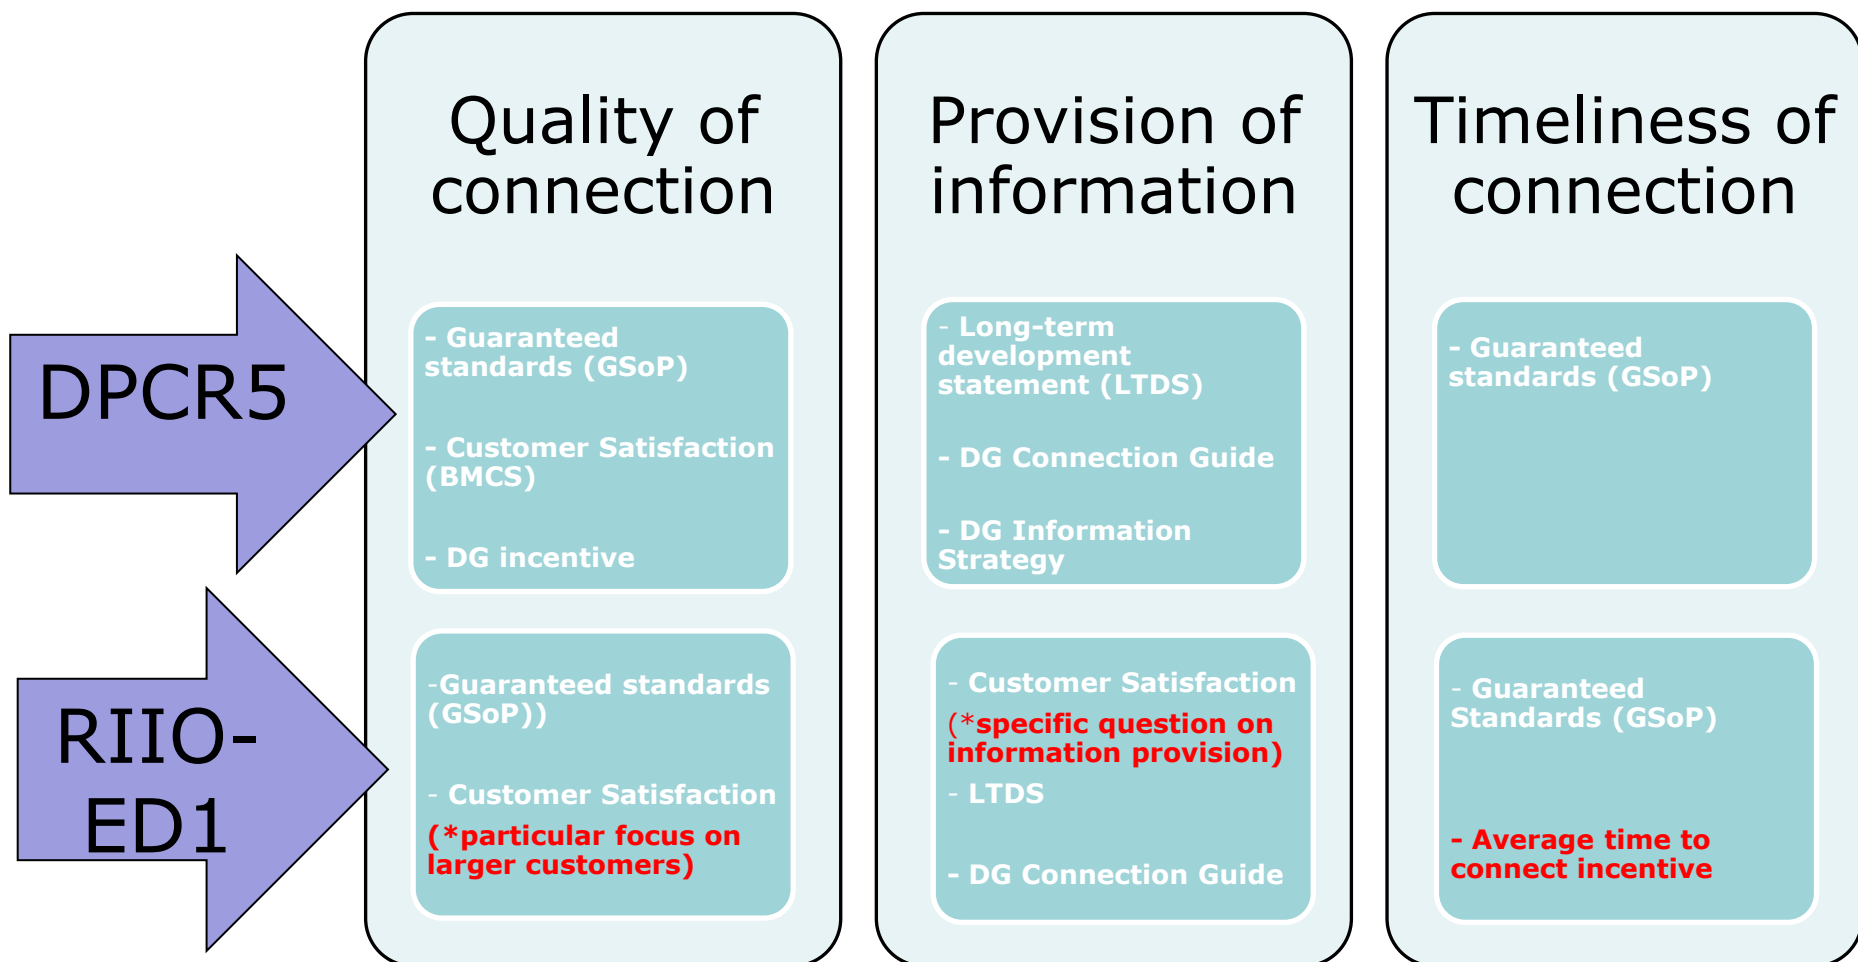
DPCR5

RIIO-ED1

Quality of connection

- Guaranteed standards (GSoP)

- Customer Satisfaction (BMCS)

- DG incentive

-Guaranteed standards (GSoP))

- Customer Satisfaction
(*particular focus on larger customers)

Provision of information

- Long-term development statement (LTDS)

- DG Connection Guide

- DG Information Strategy

- Customer Satisfaction
(*specific question on information provision)
- LTDS

- DG Connection Guide

Timeliness of connection

- Guaranteed standards (GSoP)

- Guaranteed Standards (GSoP)

- Average time to connect incentive